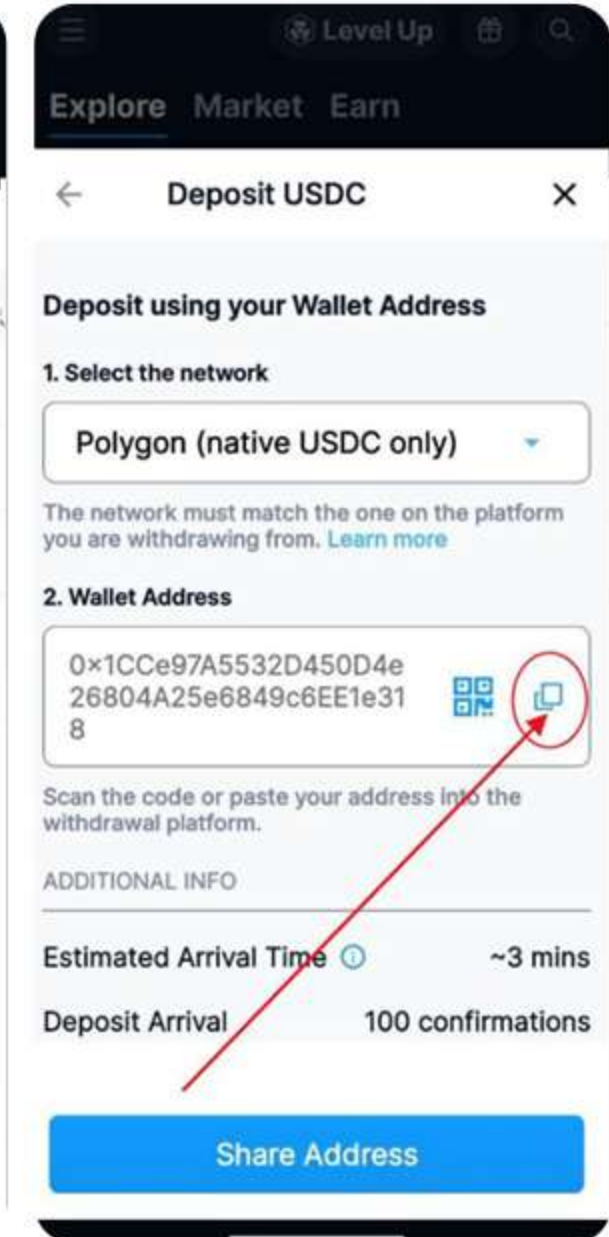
Level Up

Explore Market Earn

← Deposit USDC ×

Deposit using your Wallet Address

1. Select the network

Polygon (native USDC only)

The network must match the one on the platform you are withdrawing from. Learn more

2. Wallet Address

0×1CCe97A5532D450D4e26804A25e6849c6EE1e318

Scan the code or paste your address into the withdrawal platform.

ADDITIONAL INFO

Estimated Arrival Time ~3 mins

Deposit Arrival 100 confirmations

Share Address